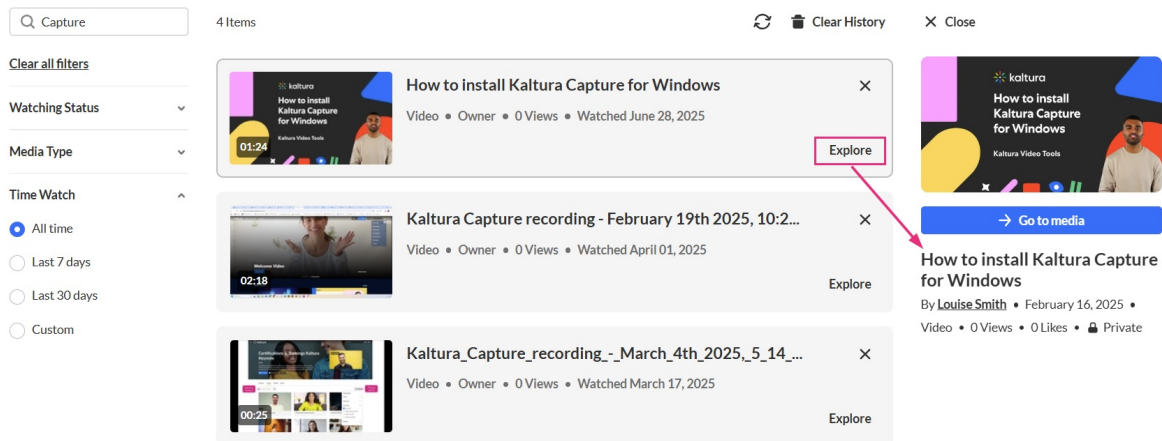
Capture

Clear all filters

Watching Status

Media Type

Time Watch

All time

Last 7 days

Last 30 days

Custom

4 Items

Clear History

Close

kaltura
How to install Kaltura Capture for Windows
Kaltura Video Tools
01:24

How to install Kaltura Capture for Windows

Video • Owner • 0 Views • Watched June 28, 2025

Explore

Welcome Video
02:18

Kaltura Capture recording - February 19th 2025, 10:2...

Video • Owner • 0 Views • Watched April 01, 2025

Explore

00:25

Kaltura_Capture_recording_-_March_4th_2025,_5_14_...

Video • Owner • 0 Views • Watched March 17, 2025

Explore

kaltura
How to install Kaltura Capture for Windows
Kaltura Video Tools

Go to media

How to install Kaltura Capture for Windows

By Louise Smith • February 16, 2025 •

Video • 0 Views • 0 Likes • Private